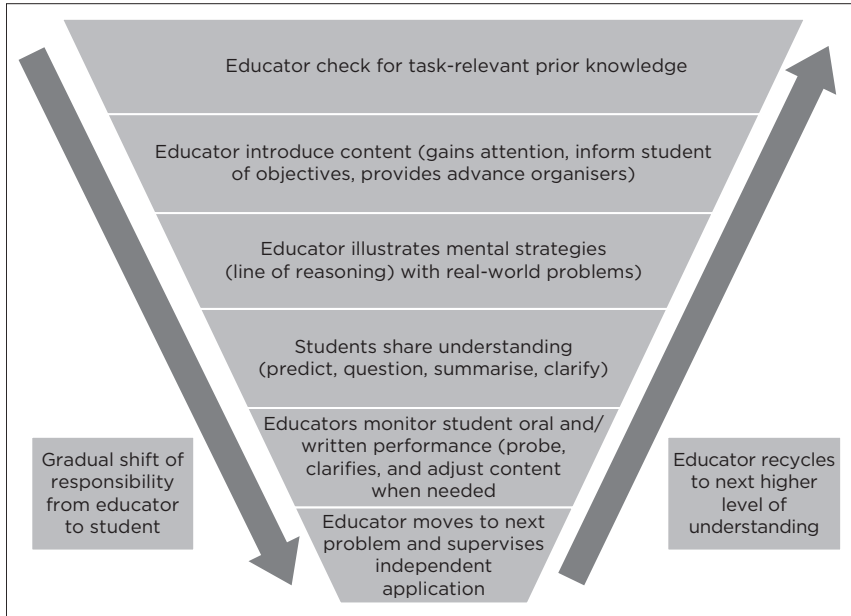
Educator check for task-relevant prior knowledge

Educator introduce content (gains attention, inform student of objectives, provides advance organisers)

Educator illustrates mental strategies (line of reasoning) with real-world problems)

Students share understanding (predict, question, summarise, clarify)

Educators monitor student oral and/ written performance (probe, clarifies, and adjust content when needed

Educator moves to next problem and supervises independent application

Gradual shift of responsibility from educator to student

Educator recycles to next higher level of understanding